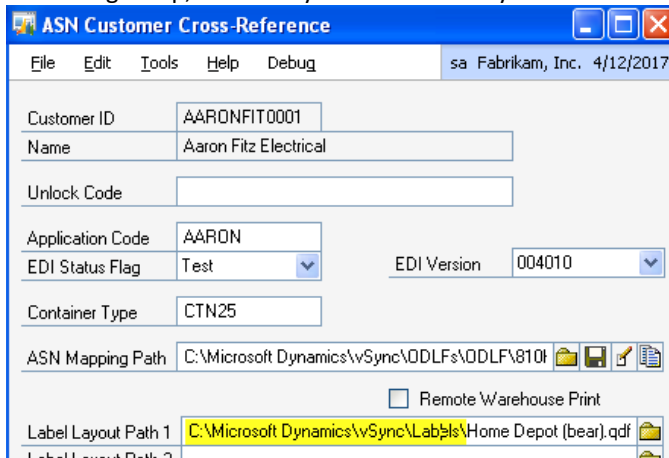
ASN Customer Cross-Reference

File Edit Tools Help Debug

sa Fabrikam, Inc. 4/12/2017

Customer ID AARONFIT0001

Name Aaron Fitz Electrical

Unlock Code

Application Code AARON

EDI Status Flag Test

EDI Version 004010

Container Type CTN25

ASN Mapping Path C:\Microsoft Dynamics\vSync\ODLFs\ODLF\810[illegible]

Remote Warehouse Print

Label Layout Path 1 C:\Microsoft Dynamics\vSync\Labels\Home Depot (bear).qdf

Label Layout Path 2